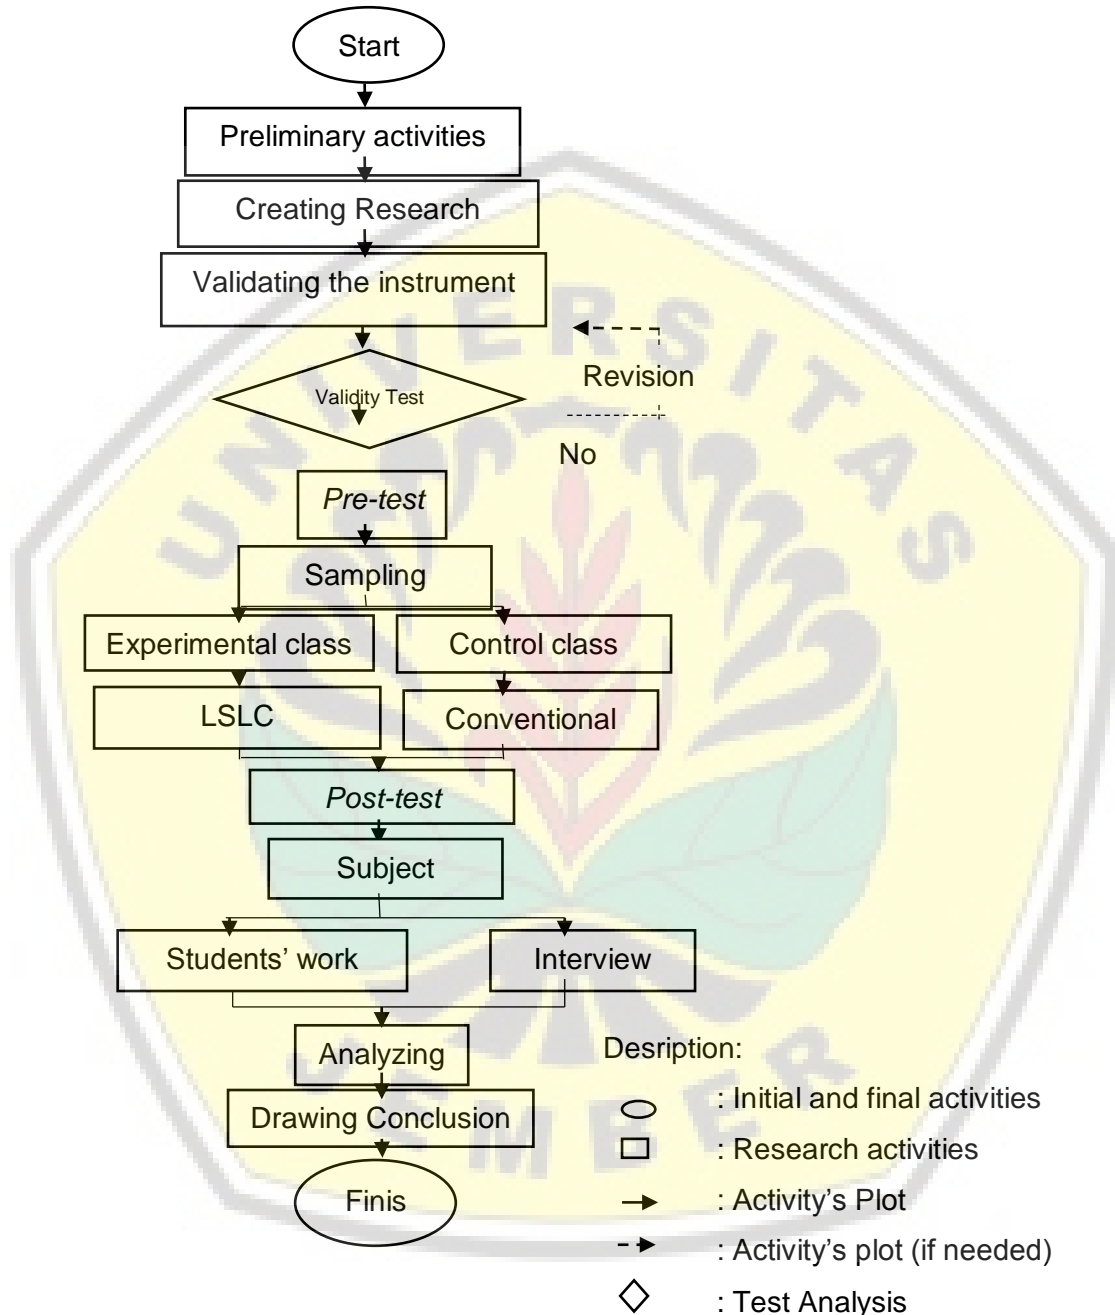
Start

Preliminary activities

Creating Research

Validating the instrument

Validity Test

Revision

No

*Pre-test*

Sampling

Experimental class

Control class

LSLC

Conventional

*Post-test*

Subject

Students' work

Interview

Analyzing

Drawing Conclusion

Finis

Desription:

: Initial and final activities

: Research activities

: Activity's Plot

: Activity's plot (if needed)

: Test Analysis